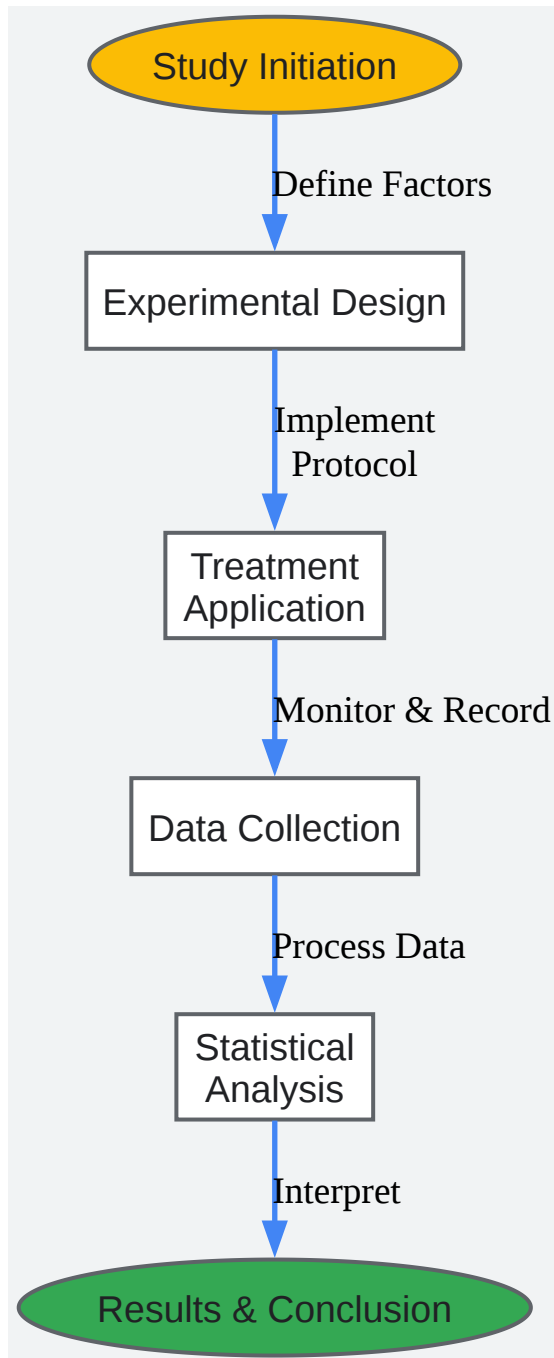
Study Initiation

Define Factors

Experimental Design

Implement Protocol

Treatment Application

Monitor & Record

Data Collection

Process Data

Statistical Analysis

Interpret

Results & Conclusion